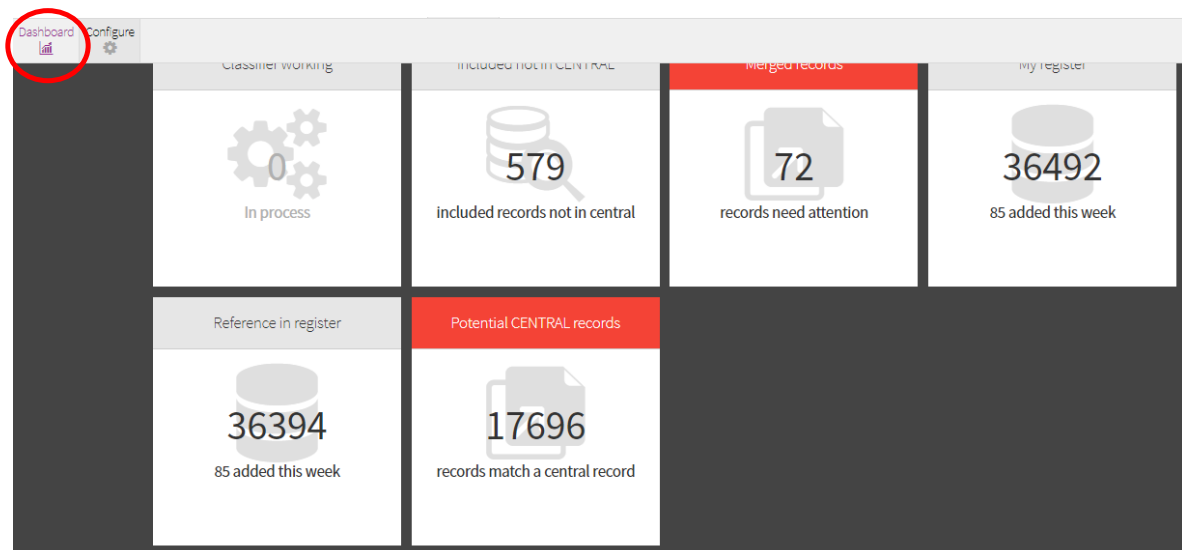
Dashboard
Configure

Classifier working
0
In process

Included not in CENTRAL
579
included records not in central

Merged records
72
records need attention

My register
36492
85 added this week

Reference in register
36394
85 added this week

Potential CENTRAL records
17696
records match a central record